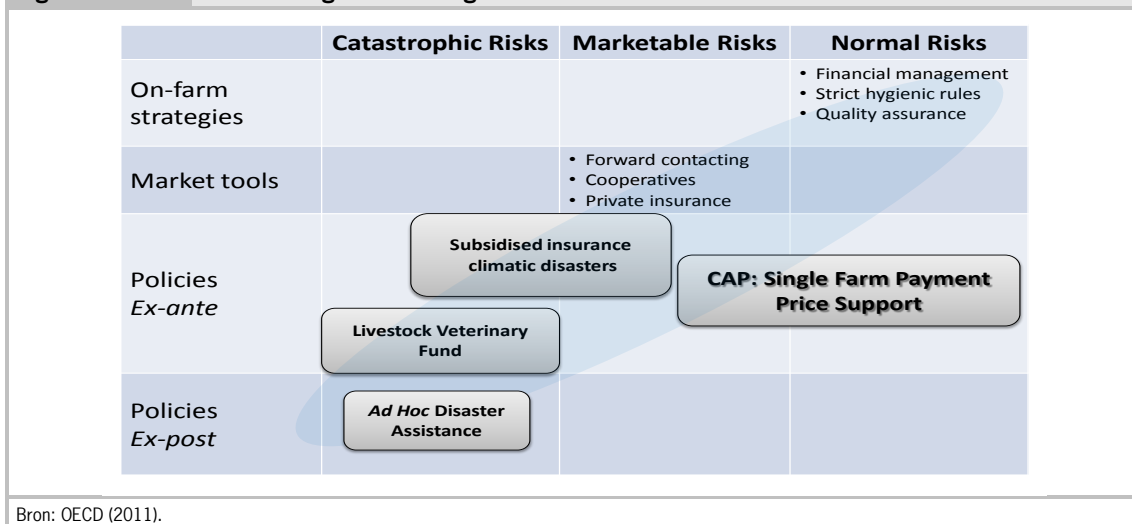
|  | Catastrophic Risks | Marketable Risks | Normal Risks |
|---|---|---|---|
| On-farm strategies |  |  | • Financial management • Strict hygienic rules • Quality assurance |
| Market tools |  | • Forward contacting • Cooperatives • Private insurance |  |
| Policies *Ex-ante* | Livestock Veterinary Fund | Subsidised insurance climatic disasters | CAP: Single Farm Payment Price Support |
| Policies *Ex-post* | *Ad Hoc* Disaster Assistance |  |  |

Bron: OECD (2011).